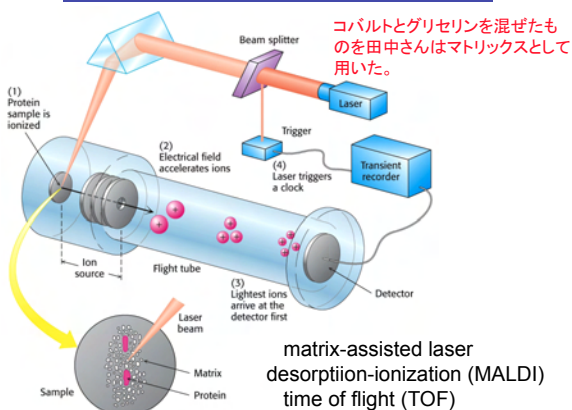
コバルトとグリセリンを混ぜたものを田中さんはマトリックスとして用いた。

Beam splitter

Laser

Trigger

(4) Laser triggers a clock

Transient recorder

(1) Protein sample is ionized

(2) Electrical field accelerates ions

Ion source

Flight tube

(3) Lightest ions arrive at the detector first

Detector

Laser beam

Matrix

Protein

Sample

matrix-assisted laser desorptiion-ionization (MALDI) time of flight (TOF)